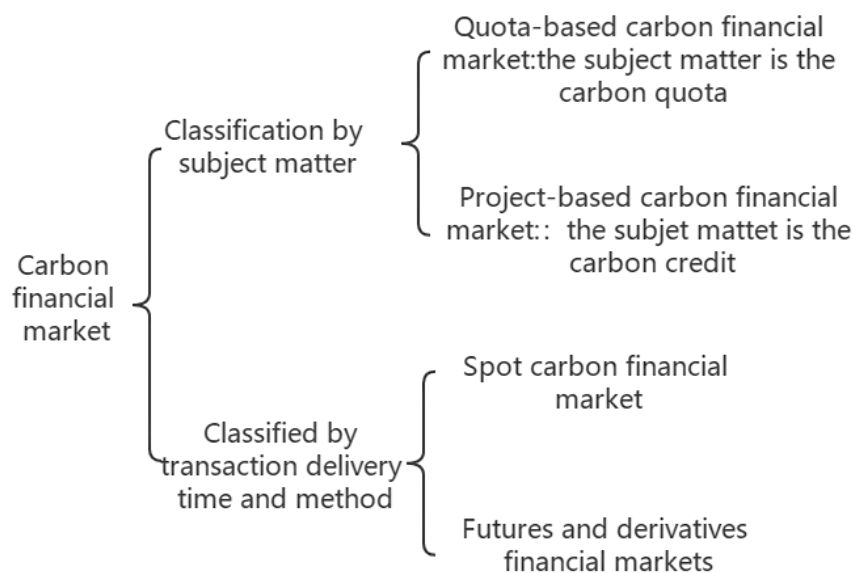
Carbon financial market

Classification by subject matter

Quota-based carbon financial market:the subject matter is the carbon quota

Project-based carbon financial market:: the subjet mattet is the carbon credit

Classified by transaction delivery time and method

Spot carbon financial market

Futures and derivatives financial markets